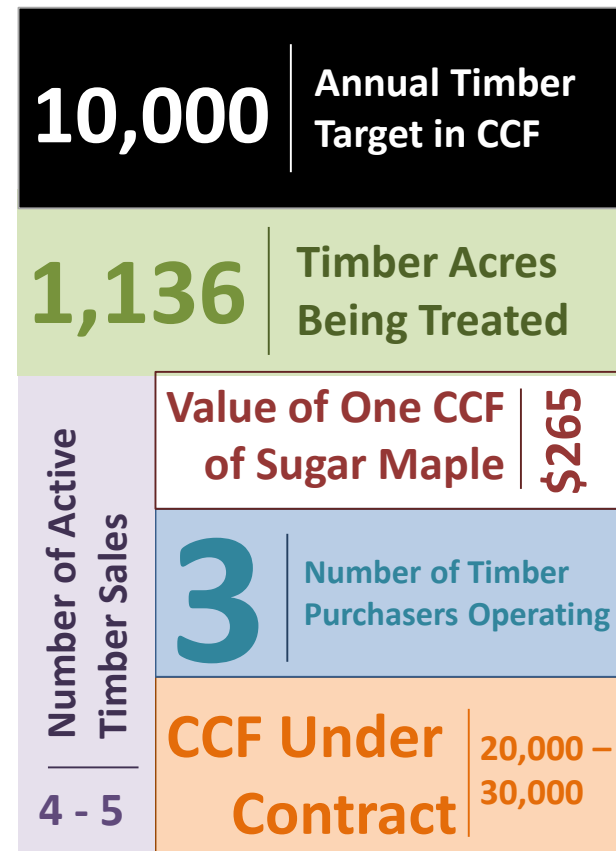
10,000 Annual Timber Target in CCF

1,136 Timber Acres Being Treated

Number of Active Timber Sales

4 - 5

Value of One CCF of Sugar Maple

$265

3 Number of Timber Purchasers Operating

CCF Under Contract

20,000 – 30,000